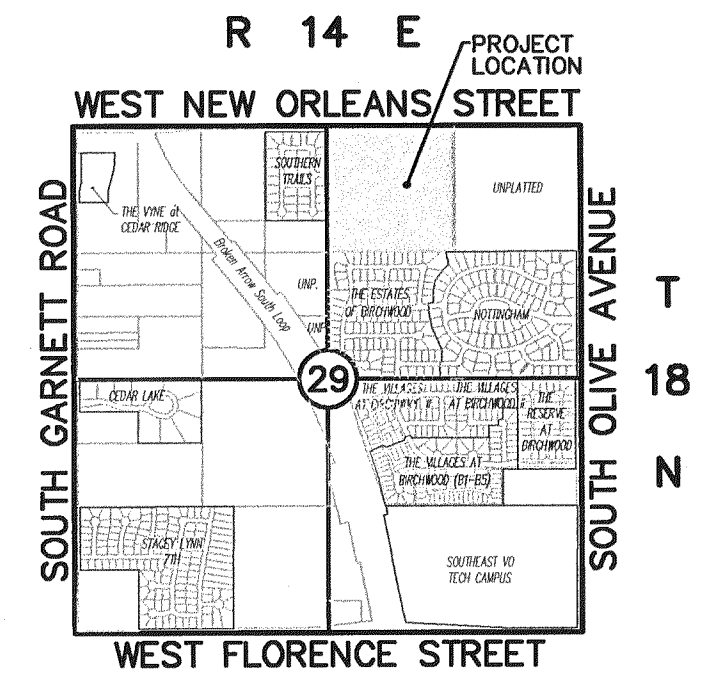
R 14 E

PROJECT LOCATION

WEST NEW ORLEANS STREET

SOUTH GARNETT ROAD

THE VYNE at CEDAR RIDGE

SOUTHERN TRAILS

Broken Arrow South Loop

UNPLATTED

UNP.

UNP.

THE ESTATES OF BIRCHWOOD

NOTTINGHAM

SOUTH OLIVE AVENUE

T 18 N

29

CEDAR LAKE

THE VILLAGES AT BIRCHWOOD IV

THE VILLAGES AT BIRCHWOOD II

THE RESERVE AT BIRCHWOOD

THE VILLAGES AT BIRCHWOOD (B1-B5)

STACEY LYNN 7TH

SOUTHEAST VO TECH CAMPUS

WEST FLORENCE STREET